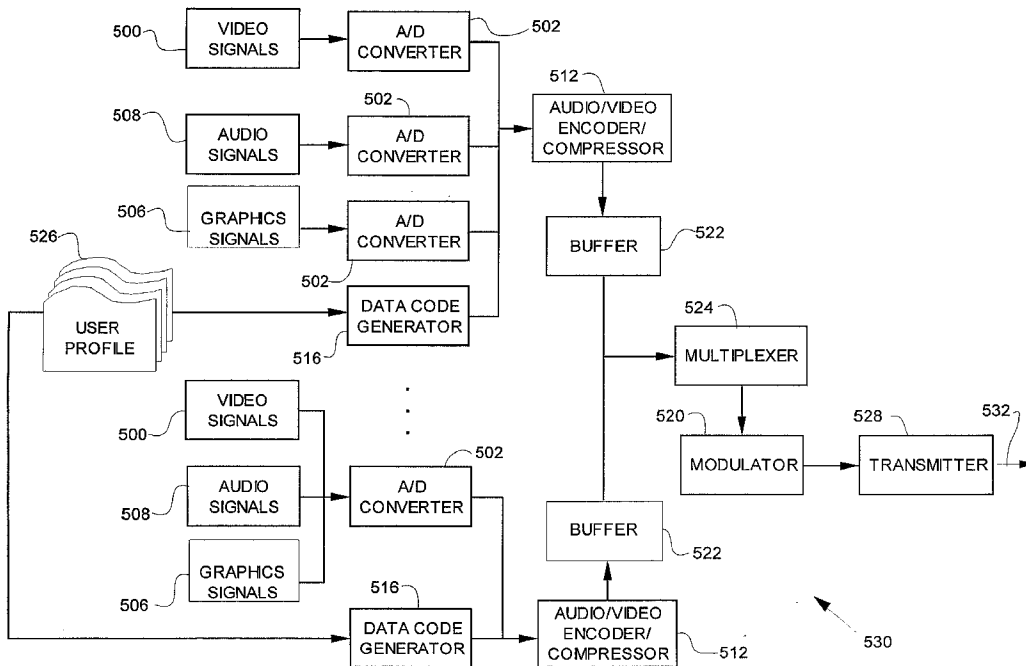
500 VIDEO SIGNALS
A/D CONVERTER
502
508 AUDIO SIGNALS
502
A/D CONVERTER
512
AUDIO/VIDEO ENCODER/ COMPRESSOR
506 GRAPHICS SIGNALS
A/D CONVERTER
502
526
BUFFER
522
USER PROFILE
DATA CODE GENERATOR
516
524
MULTIPLEXER
500 VIDEO SIGNALS
520
MODULATOR
528
TRANSMITTER
532
508 AUDIO SIGNALS
A/D CONVERTER
502
BUFFER
522
506 GRAPHICS SIGNALS
516
DATA CODE GENERATOR
AUDIO/VIDEO ENCODER/ COMPRESSOR
512
530